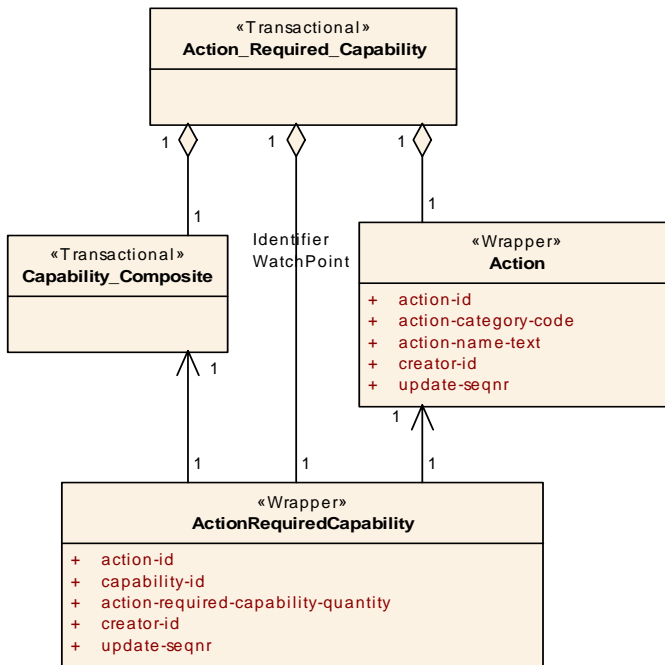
«Transactional»
Action_Required_Capability

1
1
1

1
1

«Transactional»
Capability_Composite

Identifier
WatchPoint

«Wrapper»
Action

+ action-id
+ action-category-code
+ action-name-text
+ creator-id
+ update-seqnr

1
1

1
1
1

«Wrapper»
ActionRequiredCapability

+ action-id
+ capability-id
+ action-required-capability-quantity
+ creator-id
+ update-seqnr